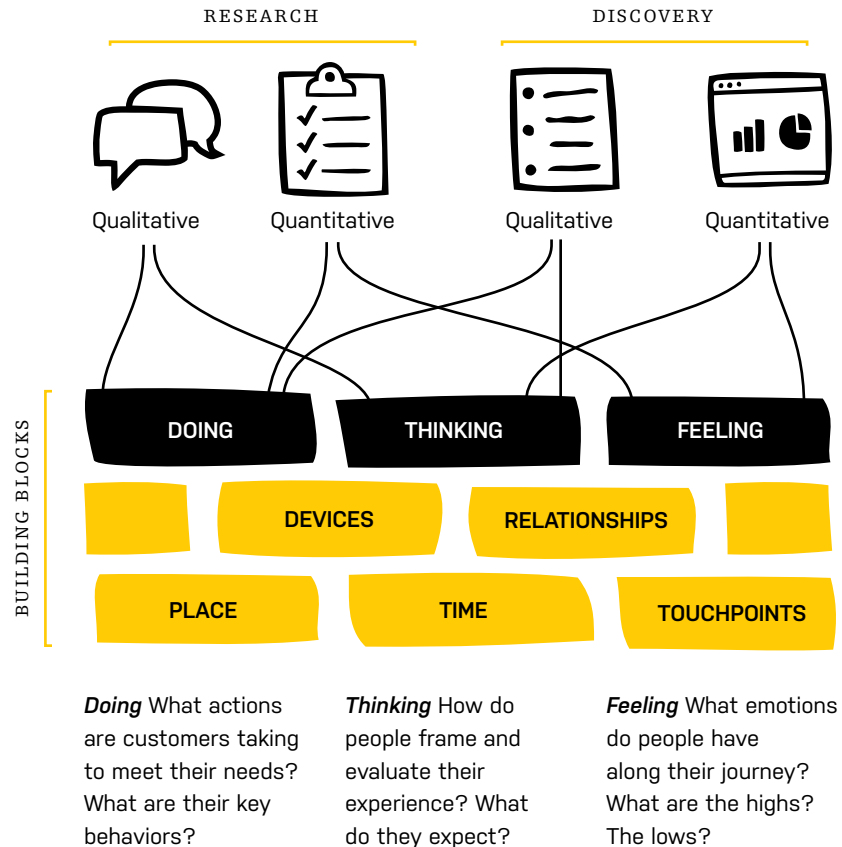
RESEARCH

DISCOVERY

Qualitative

Quantitative

Qualitative

Quantitative

BUILDING BLOCKS

DOING

THINKING

FEELING

DEVICES

RELATIONSHIPS

PLACE

TIME

TOUCHPOINTS

*Doing* What actions are customers taking to meet their needs? What are their key behaviors?

*Thinking* How do people frame and evaluate their experience? What do they expect?

*Feeling* What emotions do people have along their journey? What are the highs? The lows?